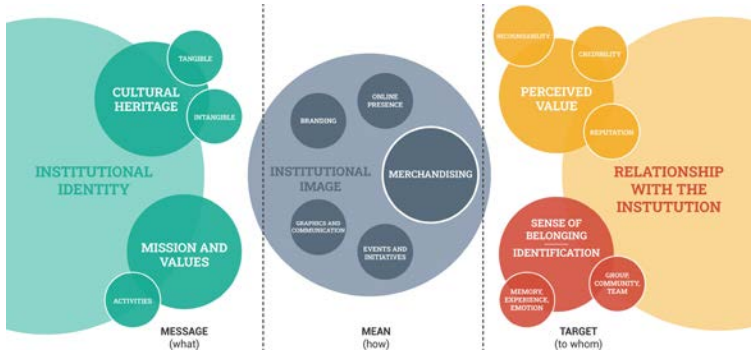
INSTITUTIONAL IDENTITY

CULTURAL HERITAGE

TANGIBLE

INTANGIBLE

MISSION AND VALUES

ACTIVITIES

MESSAGE
(what)

INSTITUTIONAL IMAGE

BRANDING

ONLINE PRESENCE

MERCHANDISING

GRAPHICS AND COMMUNICATION

EVENTS AND INITIATIVES

MEAN
(how)

RECOGNISABILITY

CREDIBILITY

PERCEIVED VALUE

REPUTATION

RELATIONSHIP WITH THE INSTUTUTION

SENSE OF BELONGING

IDENTIFICATION

MEMORY, EXPERIENCE, EMOTION

GROUP COMMUNITY, TEAM

TARGET
(to whom)